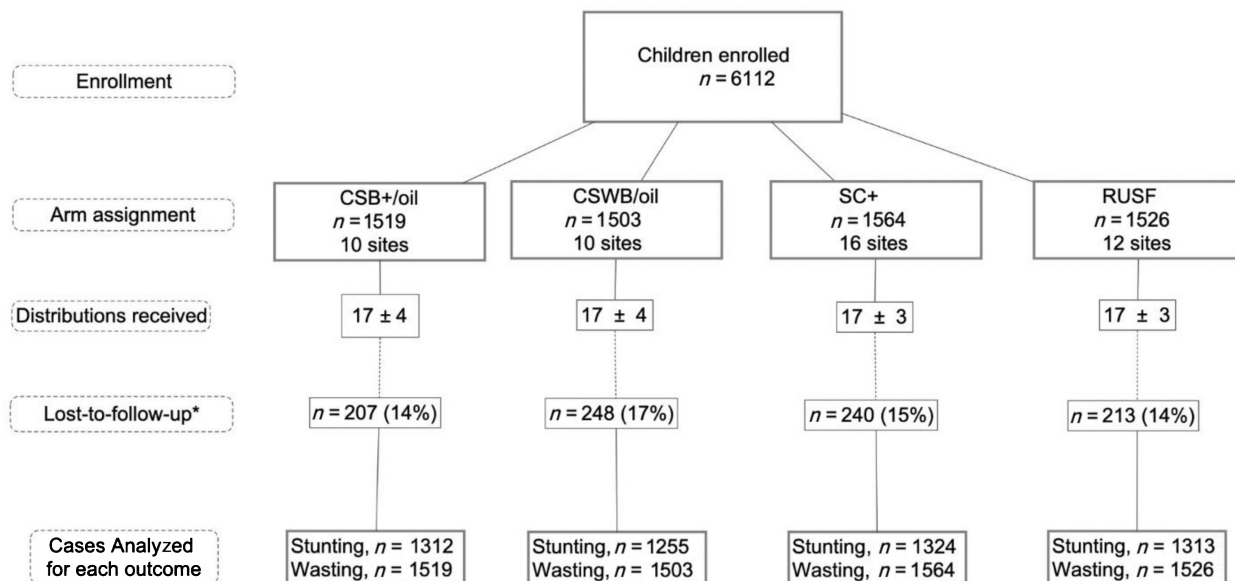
Enrollment

Children enrolled
$n = 6112$

Arm assignment

CSB+/oil
$n = 1519$
10 sites

CSWB/oil
$n = 1503$
10 sites

SC+
$n = 1564$
16 sites

RUSF
$n = 1526$
12 sites

Distributions received

$17 \pm 4$

$17 \pm 4$

$17 \pm 3$

$17 \pm 3$

Lost-to-follow-up*

$n = 207$ (14%)

$n = 248$ (17%)

$n = 240$ (15%)

$n = 213$ (14%)

Cases Analyzed for each outcome

Stunting, $n = 1312$
Wasting, $n = 1519$

Stunting, $n = 1255$
Wasting, $n = 1503$

Stunting, $n = 1324$
Wasting, $n = 1564$

Stunting, $n = 1313$
Wasting, $n = 1526$